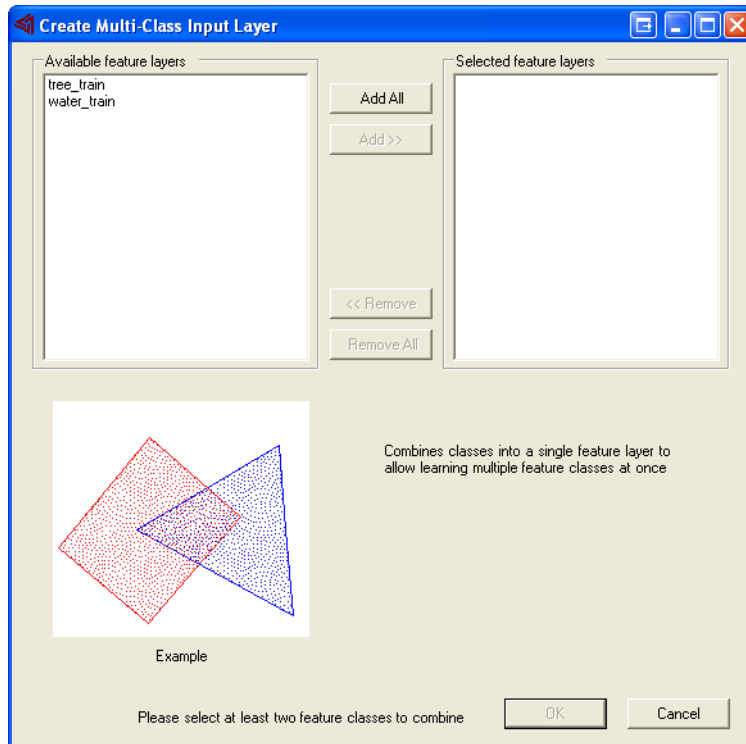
Create Multi-Class Input Layer

Available feature layers

tree_train
water_train

Add All

Add >>

<< Remove

Remove All

Selected feature layers

Combines classes into a single feature layer to allow learning multiple feature classes at once

Example

Please select at least two feature classes to combine

OK

Cancel